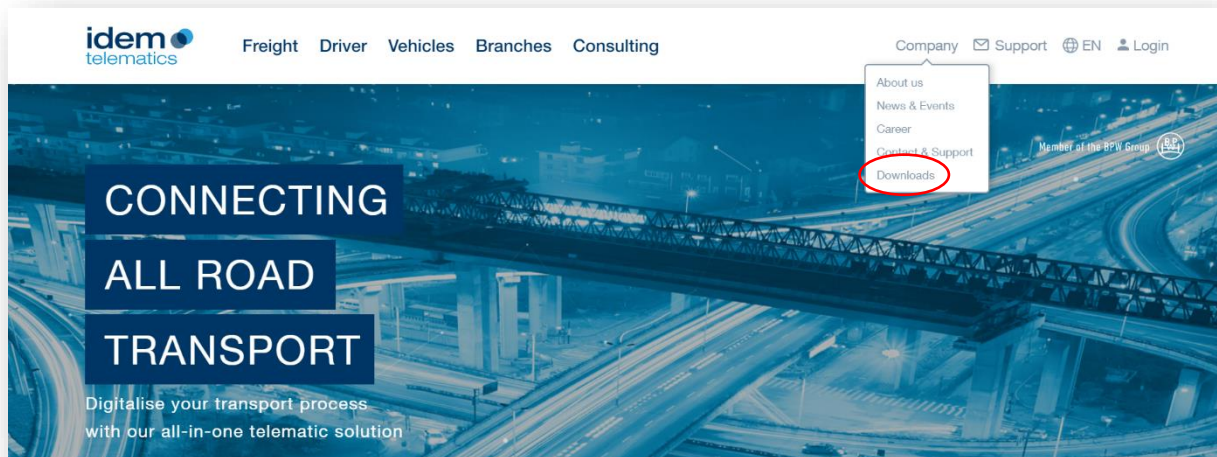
idem telematics

Freight Driver Vehicles Branches Consulting

Company Support EN Login

About us
News & Events
Career
Contact & Support
Downloads

Member of the BPW Group

CONNECTING
ALL ROAD
TRANSPORT

Digitalise your transport process with our all-in-one telematic solution